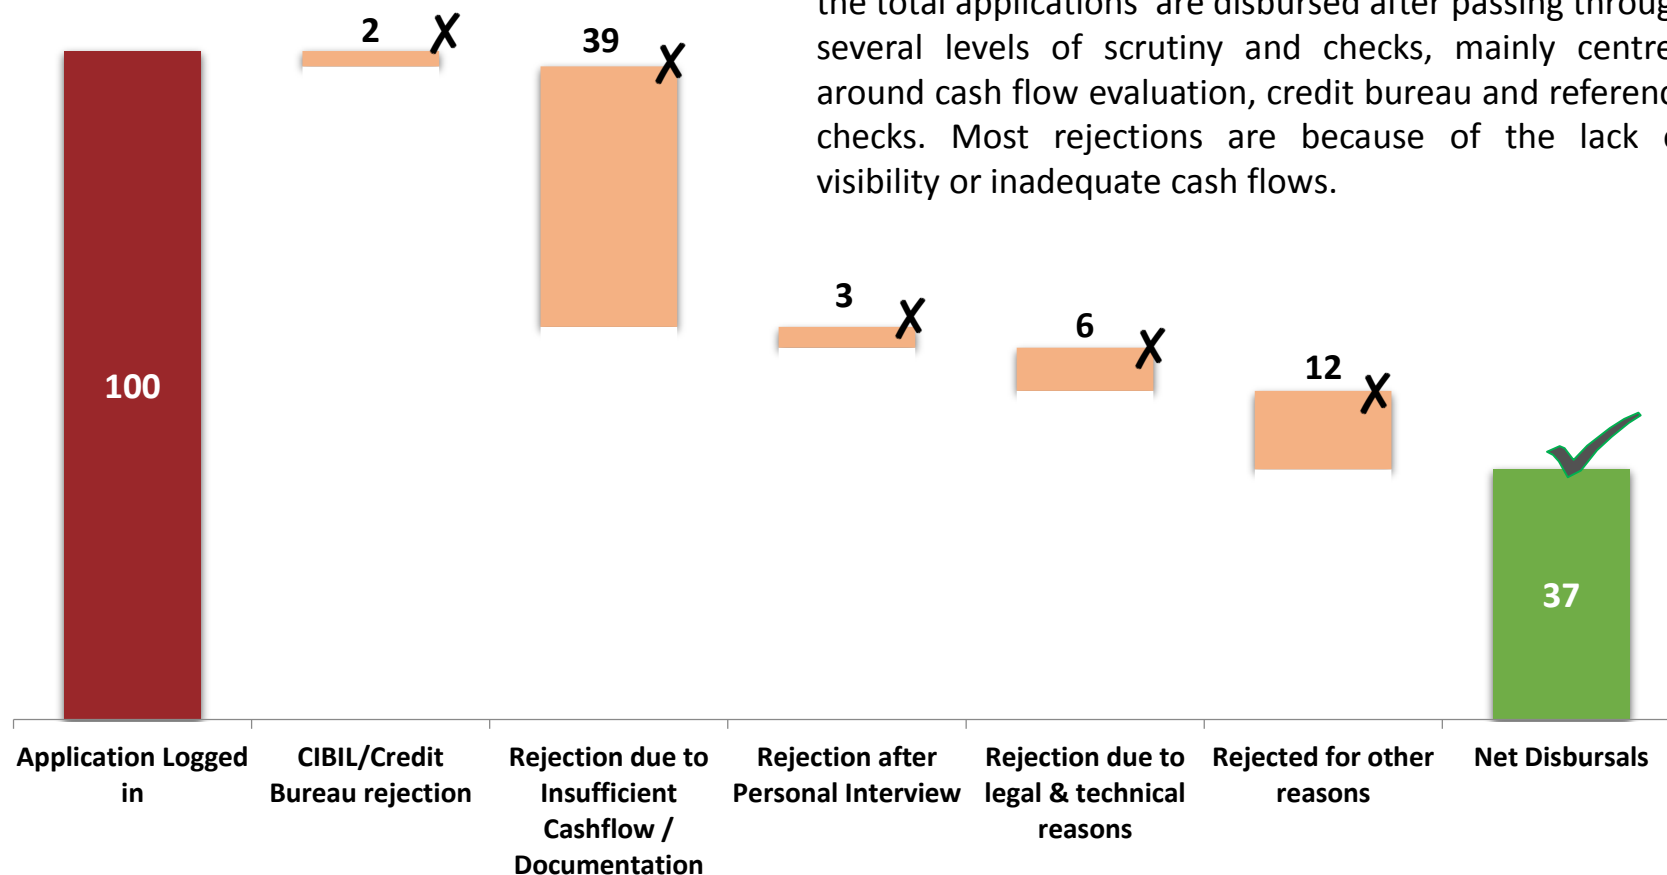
the total applications are disbursed after passing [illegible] several levels of scrutiny and checks, mainly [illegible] around cash flow evaluation, credit bureau and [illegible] checks. Most rejections are because of the lack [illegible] visibility or inadequate cash flows.

2 ✗

39 ✗

3 ✗

6 ✗

12 ✗

100

37

Application Logged in

CIBIL/Credit Bureau rejection

Rejection due to Insufficient Cashflow / Documentation

Rejection after Personal Interview

Rejection due to legal & technical reasons

Rejected for other reasons

Net Disbursals